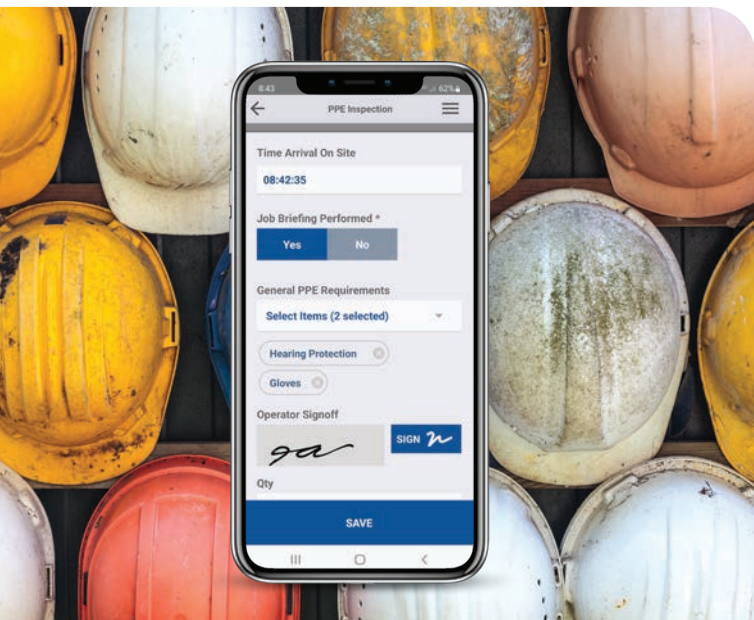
8:43

62%

PPE Inspection

Time Arrival On Site

08:42:35

Job Briefing Performed *

Yes

No

General PPE Requirements

Select Items (2 selected)

Hearing Protection

Gloves

Operator Signoff

ga

SIGN

Qty

SAVE